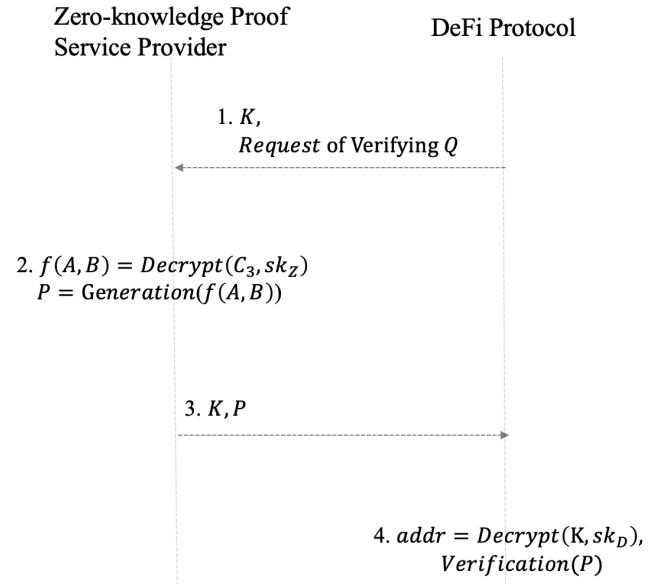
Zero-knowledge Proof Service Provider

DeFi Protocol

1. $K$, $Request$ of Verifying $Q$

2. $f(A, B) = Decrypt(C_3, sk_Z)$
$P = \text{Generation}(f(A, B))$

3. $K, P$

4. $addr = Decrypt(\text{K}, sk_D)$,
$Verification(P)$